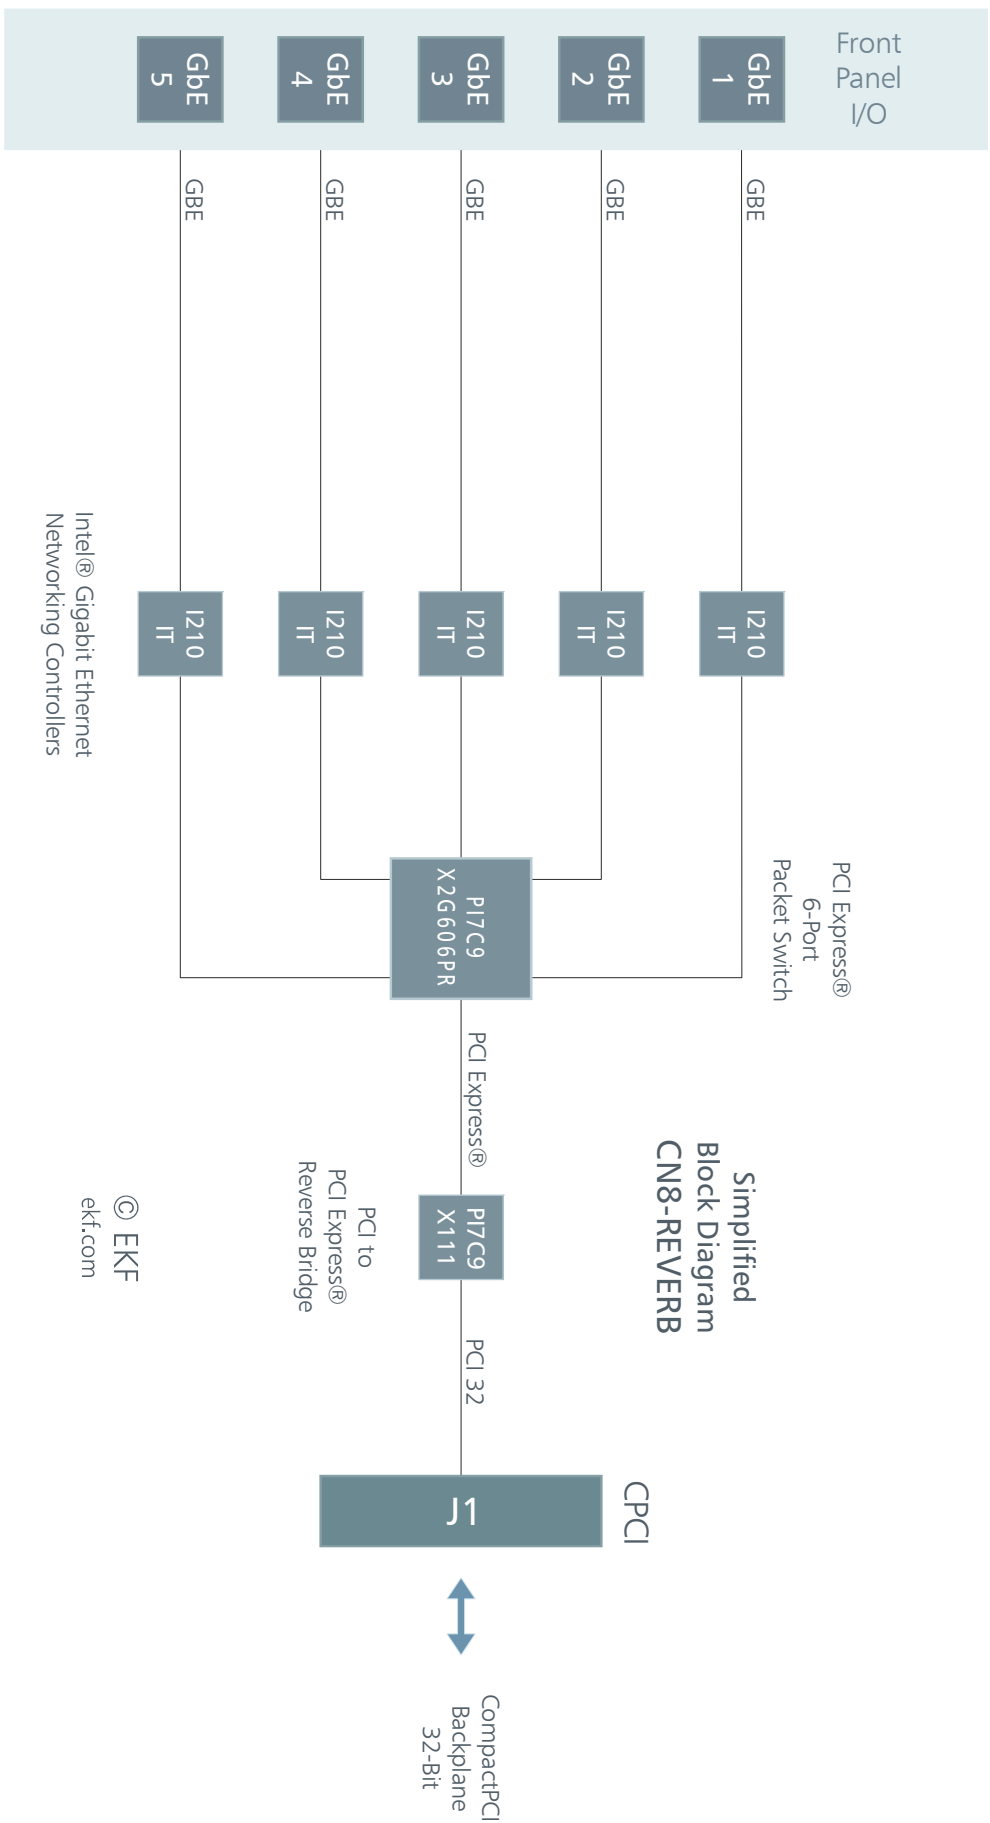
Front Panel I/O

GbE 1

GbE 2

GbE 3

GbE 4

GbE 5

GBE

GBE

GBE

GBE

GBE

I210 IT

I210 IT

I210 IT

I210 IT

I210 IT

Intel® Gigabit Ethernet Networking Controllers

PCI Express® 6-Port Packet Switch

PI7C9 X2G606PR

PCI Express®

Simplified Block Diagram CN8-REVERB

PI7C9 X111

PCI to PCI Express® Reverse Bridge

© EKF ekf.com

PCI 32

J1

CPCI

CompactPCI Backplane 32-Bit